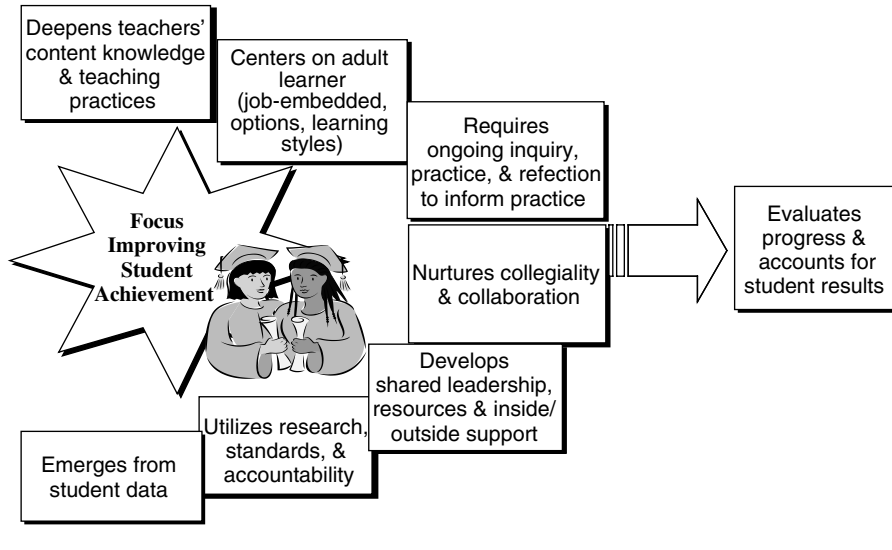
Deepens teachers' content knowledge & teaching practices

Centers on adult learner (job-embedded, options, learning styles)

Requires ongoing inquiry, practice, & refection to inform practice

Focus Improving Student Achievement

Nurtures collegiality & collaboration

Evaluates progress & accounts for student results

Develops shared leadership, resources & inside/ outside support

Utilizes research, standards, & accountability

Emerges from student data